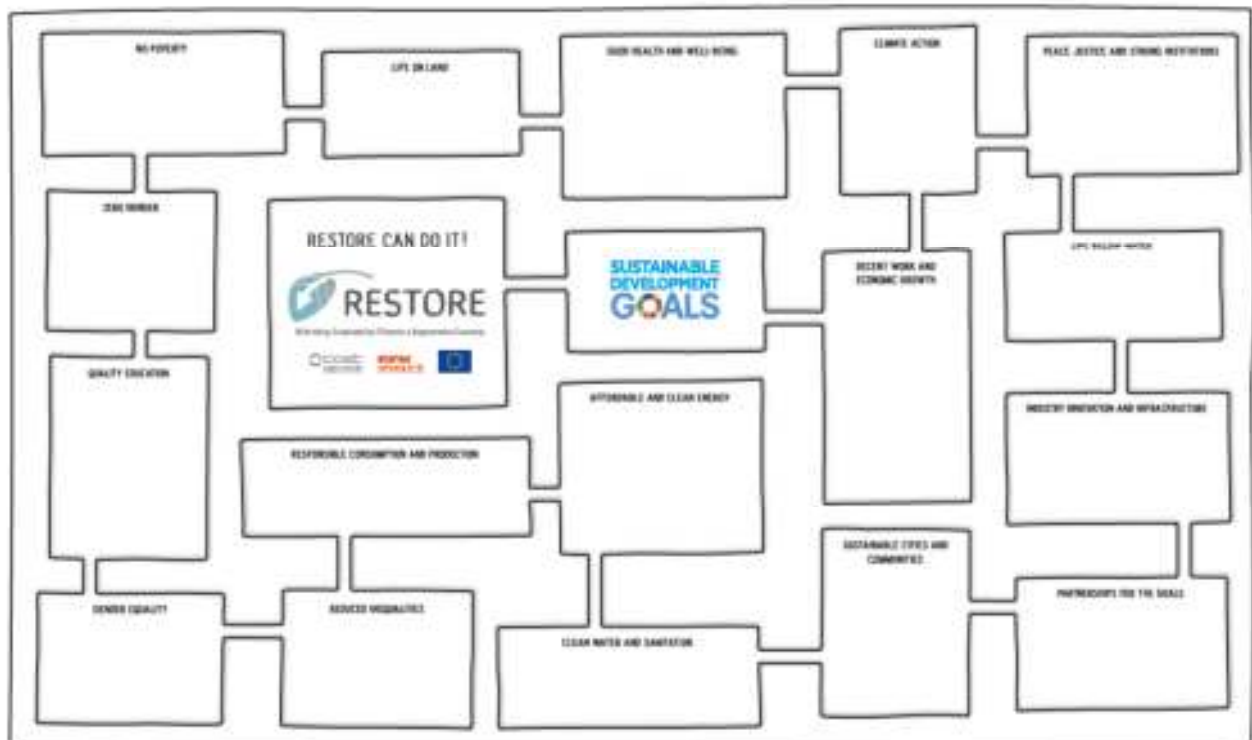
NO POVERTY

LIFE ON LAND

GOOD HEALTH AND WELL-BEING

CLIMATE ACTION

PEACE, JUSTICE, AND STRONG INSTITUTIONS

ZERO HUNGER

RESTORE CAN DO IT!

RESTORE

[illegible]

SUSTAINABLE DEVELOPMENT GOALS

DECENT WORK AND ECONOMIC GROWTH

LIFE BELOW WATER

QUALITY EDUCATION

AFFORDABLE AND CLEAN ENERGY

INDUSTRY INNOVATION AND INFRASTRUCTURE

RESPONSIBLE CONSUMPTION AND PRODUCTION

SUSTAINABLE CITIES AND COMMUNITIES

GENDER EQUALITY

REDUCED INEQUALITIES

CLEAN WATER AND SANITATION

PARTNERSHIPS FOR THE GOALS